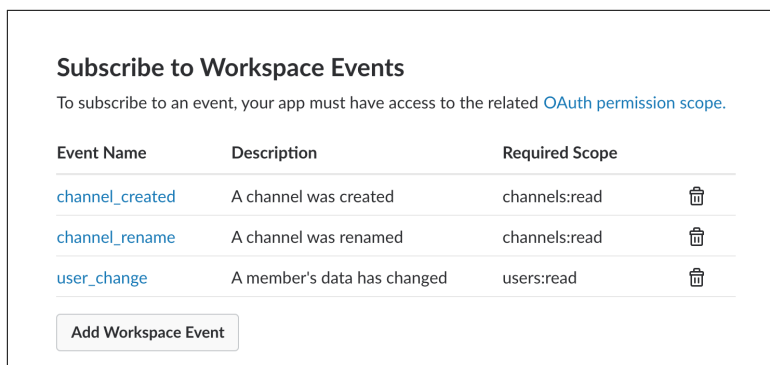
Subscribe to Workspace Events

To subscribe to an event, your app must have access to the related OAuth permission scope.

| Event Name | Description | Required Scope |
|---|---|---|
| channel_created | A channel was created | channels:read |
| channel_rename | A channel was renamed | channels:read |
| user_change | A member's data has changed | users:read |

Add Workspace Event